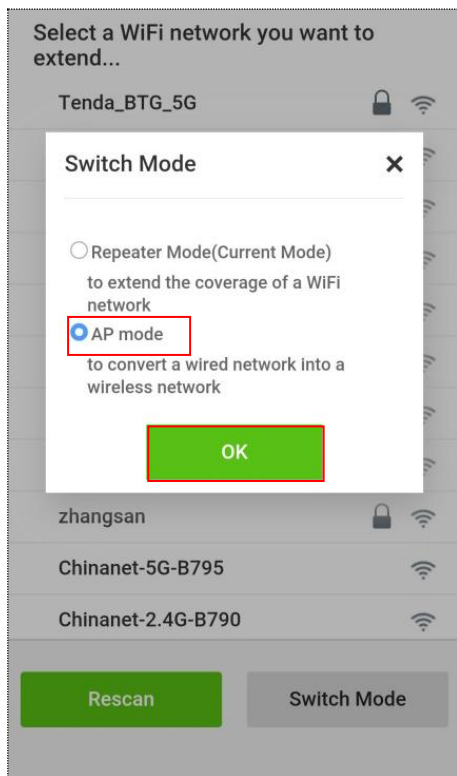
Select a WiFi network you want to extend...

Tenda_BTG_5G

Switch Mode ×

Repeater Mode(Current Mode)
to extend the coverage of a WiFi network

AP mode
to convert a wired network into a wireless network

OK

zhangsan

Chinanet-5G-B795

Chinanet-2.4G-B790

Rescan

Switch Mode